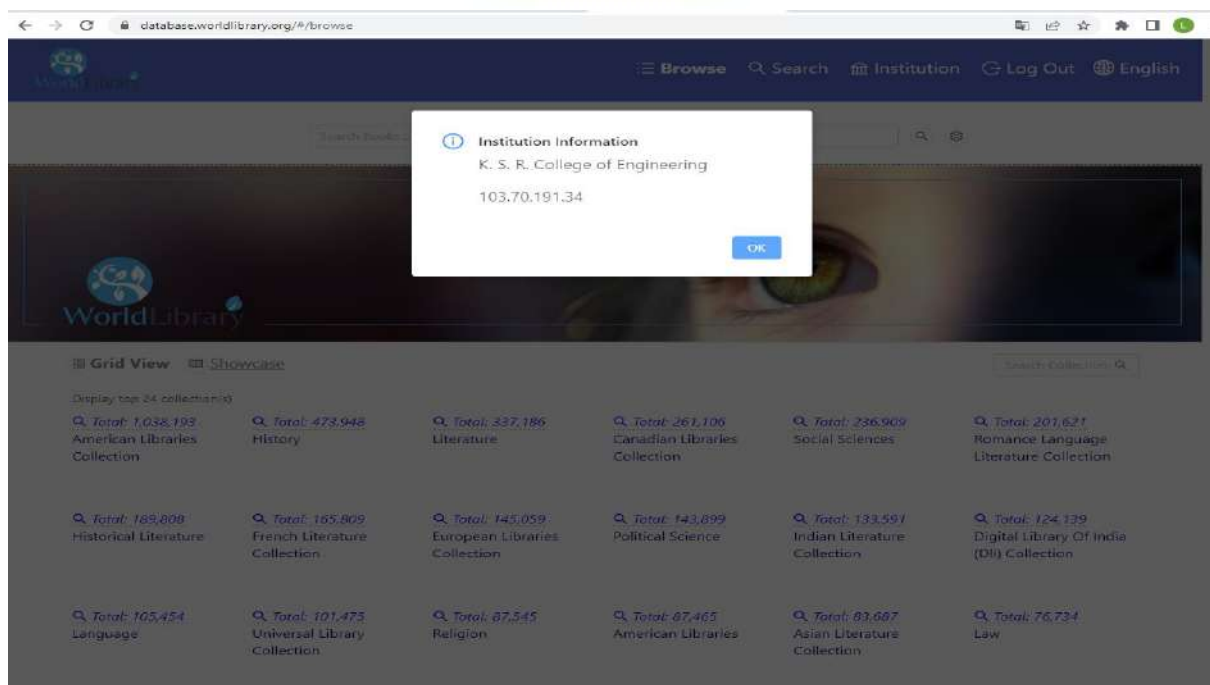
database.worldlibrary.org/#/browse

WorldLibrary

Browse Search Institution Log Out English

Search Books

Institution Information
K. S. R. College of Engineering
103.70.191.34
OK

WorldLibrary

Grid View Showcase

Search Collection

Display top 24 collection(s)

Total: 1,038,193
American Libraries Collection

Total: 473,948
History

Total: 337,186
Literature

Total: 261,106
Canadian Libraries Collection

Total: 236,909
Social Sciences

Total: 201,621
Romance Language Literature Collection

Total: 189,808
Historical Literature

Total: 165,809
French Literature Collection

Total: 145,059
European Libraries Collection

Total: 143,899
Political Science

Total: 133,591
Indian Literature Collection

Total: 124,139
Digital Library Of India (Dli) Collection

Total: 105,454
Language

Total: 101,475
Universal Library Collection

Total: 87,545
Religion

Total: 87,465
American Libraries

Total: 83,687
Asian Literature Collection

Total: 76,734
Law